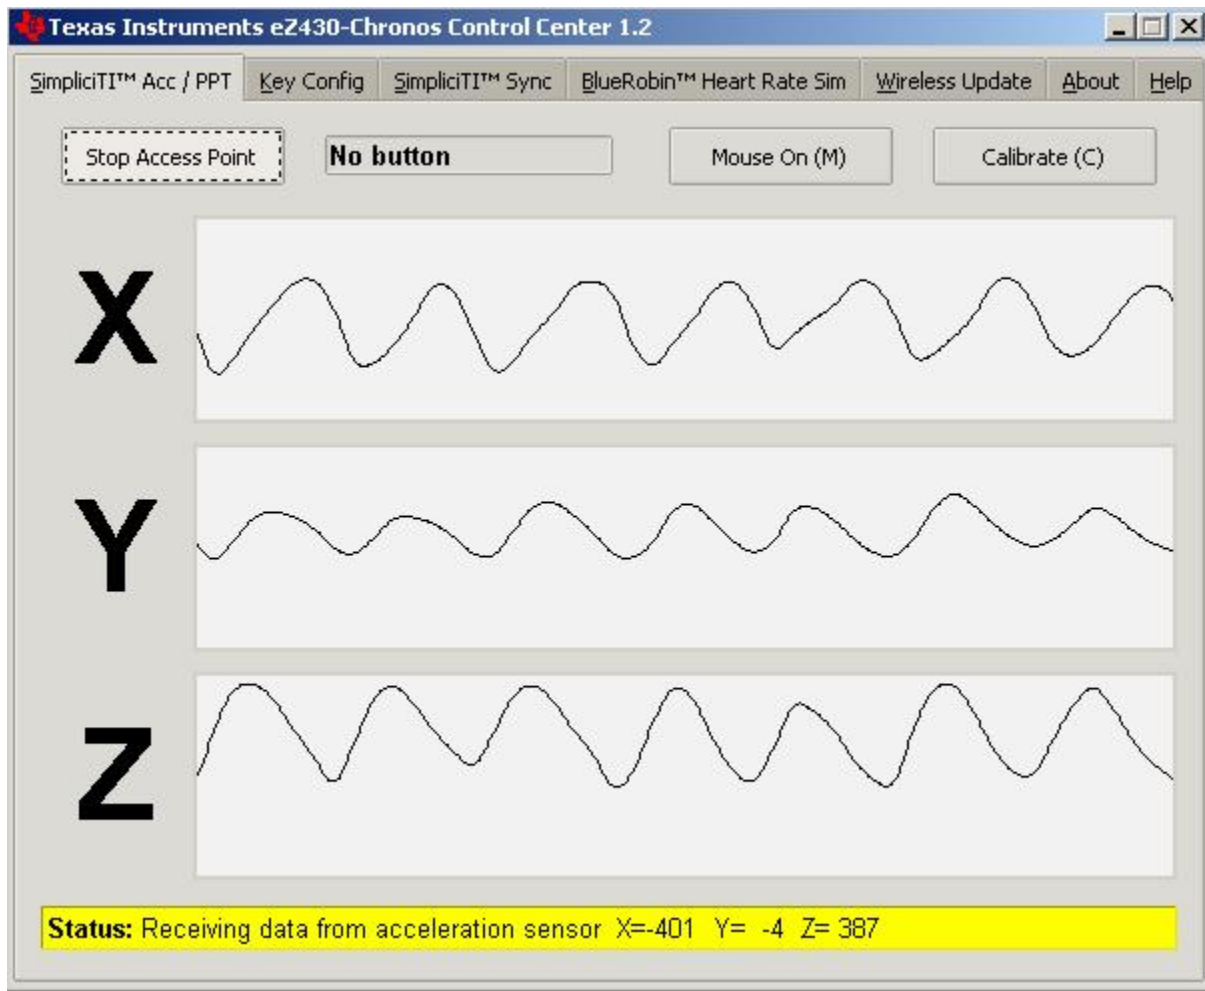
Texas Instruments eZ430-Chronos Control Center 1.2

SimpliciTI™ Acc / PPT | Key Config | SimpliciTI™ Sync | BlueRobin™ Heart Rate Sim | Wireless Update | About | Help

Stop Access Point

No button

Mouse On (M)

Calibrate (C)

X

Y

Z

Status: Receiving data from acceleration sensor X=-401 Y= -4 Z= 387